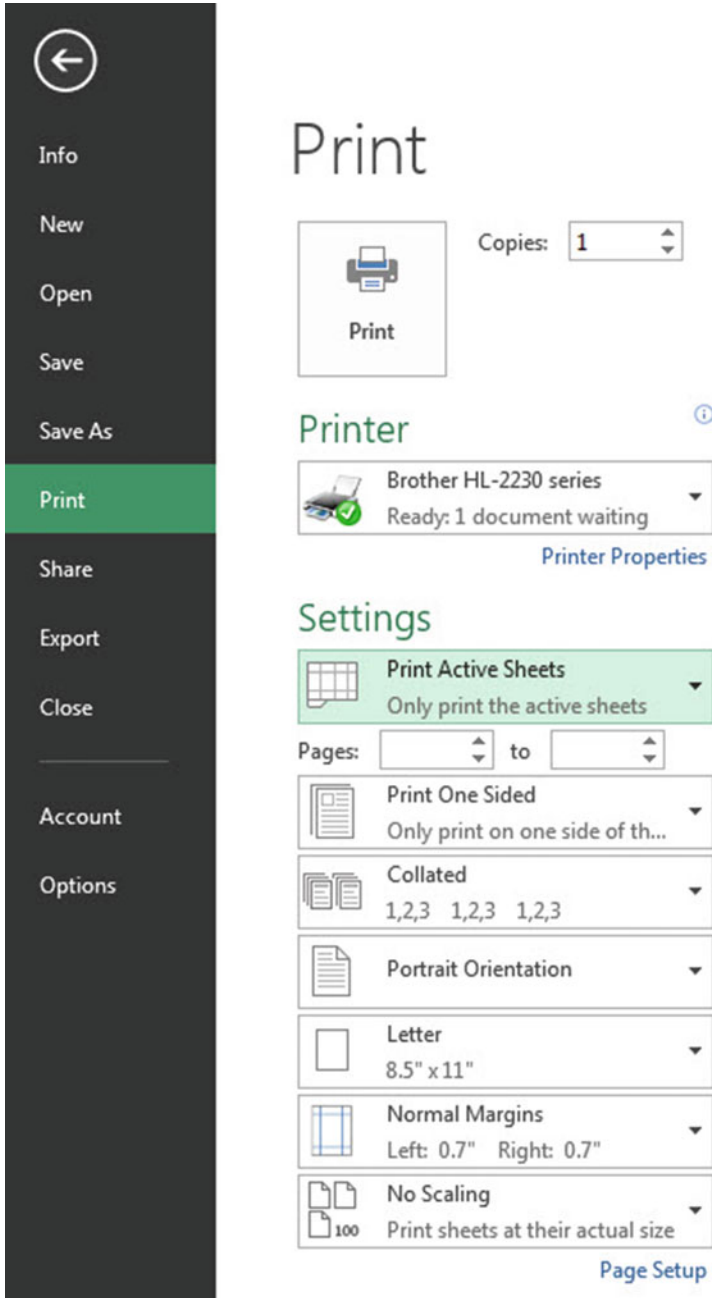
Info
New
Open
Save
Save As
Print
Share
Export
Close
Account
Options

Print

Print

Copies: 1

Printer

Brother HL-2230 series
Ready: 1 document waiting

Printer Properties

Settings

Print Active Sheets
Only print the active sheets

Pages: to

Print One Sided
Only print on one side of th...

Collated
1,2,3 1,2,3 1,2,3

Portrait Orientation

Letter
8.5" x 11"

Normal Margins
Left: 0.7" Right: 0.7"

No Scaling
Print sheets at their actual size

100

Page Setup